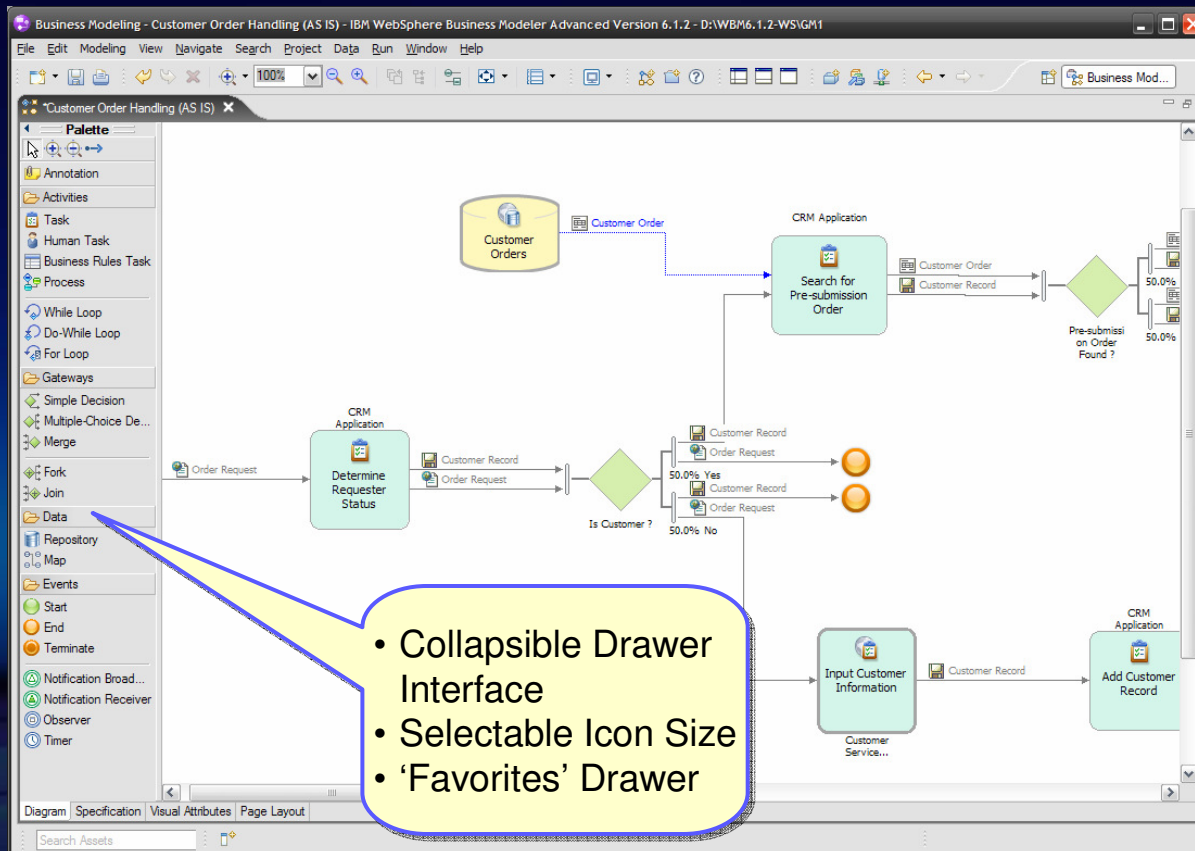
Business Modeling - Customer Order Handling (AS IS) - IBM WebSphere Business Modeler Advanced Version 6.1.2 - D:\WBM6.1.2-WS\GM1

File Edit Modeling View Navigate Search Project Data Run Window Help

100%

Business Mod...

*Customer Order Handling (AS IS)

Palette

Annotation

Activities

Task

Human Task

Business Rules Task

Process

While Loop

Do-While Loop

For Loop

Gateways

Simple Decision

Multiple-Choice De...

Merge

Fork

Join

Data

Repository

Map

Events

Start

End

Terminate

Notification Broad...

Notification Receiver

Observer

Timer

Diagram Specification Visual Attributes Page Layout

Search Assets

Customer Orders

Customer Order

CRM Application

Search for Pre-submission Order

Customer Order

Customer Record

50.0%

50.0%

Pre-submission Order Found ?

CRM Application

Determine Requester Status

Order Request

Customer Record

Order Request

Is Customer ?

Customer Record

Order Request

50.0% Yes

Customer Record

Order Request

50.0% No

Input Customer Information

Customer Service...

Customer Record

CRM Application

Add Customer Record

• Collapsible Drawer Interface
• Selectable Icon Size
• ‘Favorites’ Drawer